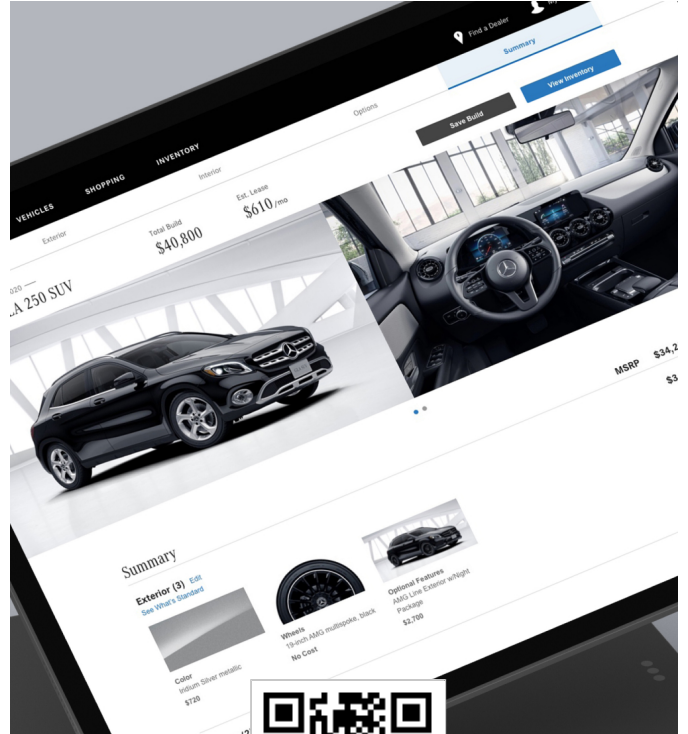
Find a Dealer

Summary

VEHICLES SHOPPING INVENTORY

Exterior Interior Options

Save Build

View Inventory

Total Build
$40,800

Est. Lease
$610/mo

2020 —
LA 250 SUV

MSRP $34,2

$3

Summary

Exterior (3) Edit
See What's Standard

Color
Iridium Silver metallic
$720

Wheels
19-inch AMG multispoke, black
No Cost

Optional Features
AMG Line Exterior w/Night Package
$2,700